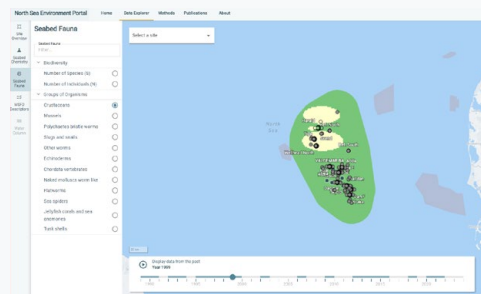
North Sea Environment Portal Home Data Explorer Methods Publications About

Site Overview

Seabed Diversity

Seabed Fauna

MSFD Descriptors

Meta Dataset

Seabed Fauna

Seabed Fauna

Filter

Biodiversity

Number of Species (S)

Number of Individuals (N)

Groups of Organisms

Crustaceans

Mussels

Polychaetes bristle worms

Slugs and snails

Other worms

Echinoderms

Chordata vertebrates

Naked molluscs worm-like

Hairworms

Sea spiders

Jellyfish corals and sea anemones

Tusk shells

Select a site

North Sea

Display data from the past Year 1995

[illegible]